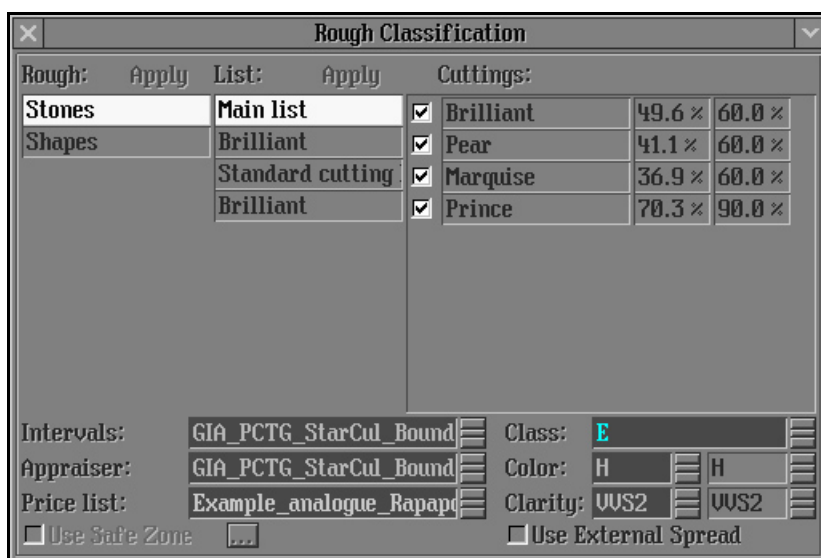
Rough Classification

Rough: Apply List: Apply Cuttings:

Stones
Shapes

Main list
Brilliant
Standard cutting
Brilliant

| | | | |
|---|---|---|---|
| ☑ | Brilliant | 49.6 % | 60.0 % |
| ☑ | Pear | 41.1 % | 60.0 % |
| ☑ | Marquise | 36.9 % | 60.0 % |
| ☑ | Prince | 70.3 % | 90.0 % |

Intervals: GIA_PCTG_StarCul_Bound
Appraiser: GIA_PCTG_StarCul_Bound
Price list: Example_analogue_Rapap
Use Safe Zone ...

Class: E
Color: H H
Clarity: VVS2 VVS2
Use External Spread